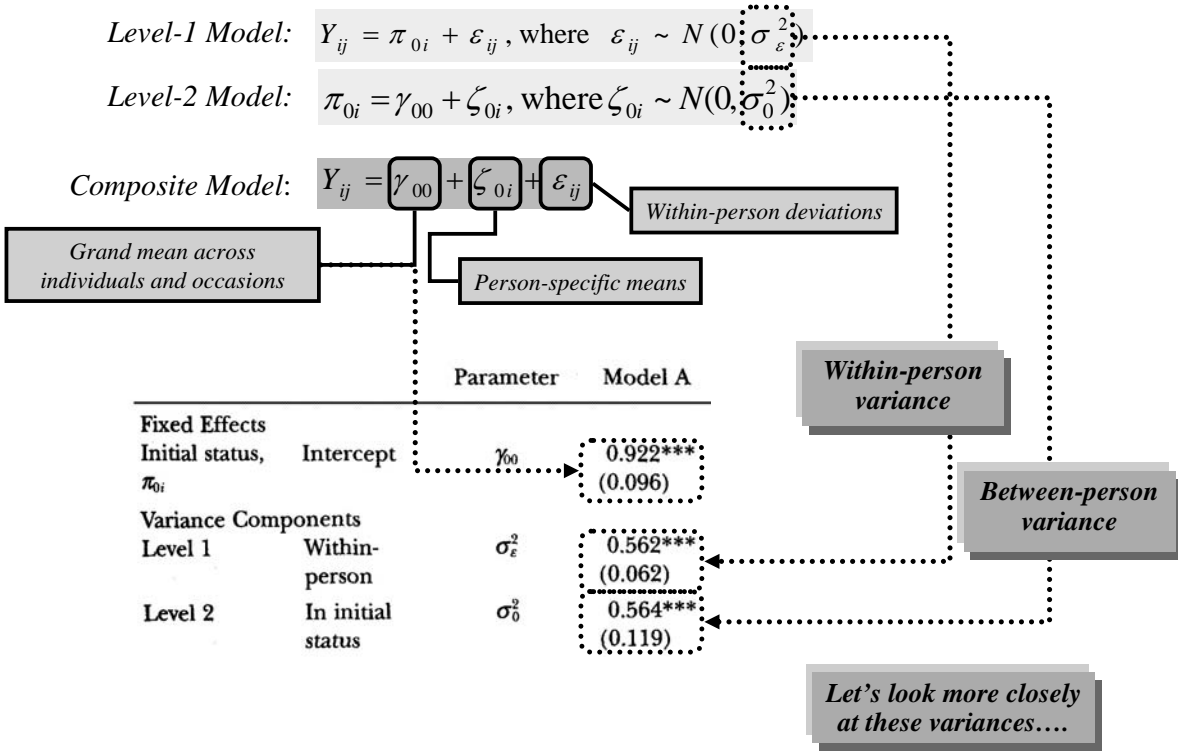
Level-1 Model: $Y_{ij} = \pi_{0i} + \varepsilon_{ij}$, where $\varepsilon_{ij} \sim N(0, \sigma_{\varepsilon}^2)$

Level-2 Model: $\pi_{0i} = \gamma_{00} + \zeta_{0i}$, where $\zeta_{0i} \sim N(0, \sigma_0^2)$

Composite Model: $Y_{ij} = \gamma_{00} + \zeta_{0i} + \varepsilon_{ij}$

Within-person deviations

Grand mean across individuals and occasions

Person-specific means

Within-person variance

Between-person variance

| | | Parameter | Model A |
|---|---|---|---|
| Fixed Effects | | | |
| Initial status, $\pi_{0i}$ | Intercept | $\gamma_{00}$ | 0.922*** (0.096) |
| Variance Components | | | |
| Level 1 | Within-person | $\sigma_{\varepsilon}^2$ | 0.562*** (0.062) |
| Level 2 | In initial status | $\sigma_0^2$ | 0.564*** (0.119) |

Let's look more closely at these variances….